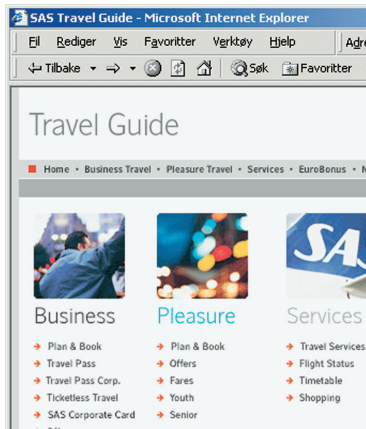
SAS Travel Guide - Microsoft Internet Explorer

Fil Rediger Vis Favoritter Verktøy Hjelp Adre

Tilbake Søk Favoritter

Travel Guide

Home • Business Travel • Pleasure Travel • Services • EuroBonus • M

SAS

Business

Plan & Book
Travel Pass
Travel Pass Corp.
Ticketless Travel
SAS Corporate Card

Pleasure

Plan & Book
Offers
Fares
Youth
Senior

Services

Travel Services
Flight Status
Timetable
Shopping